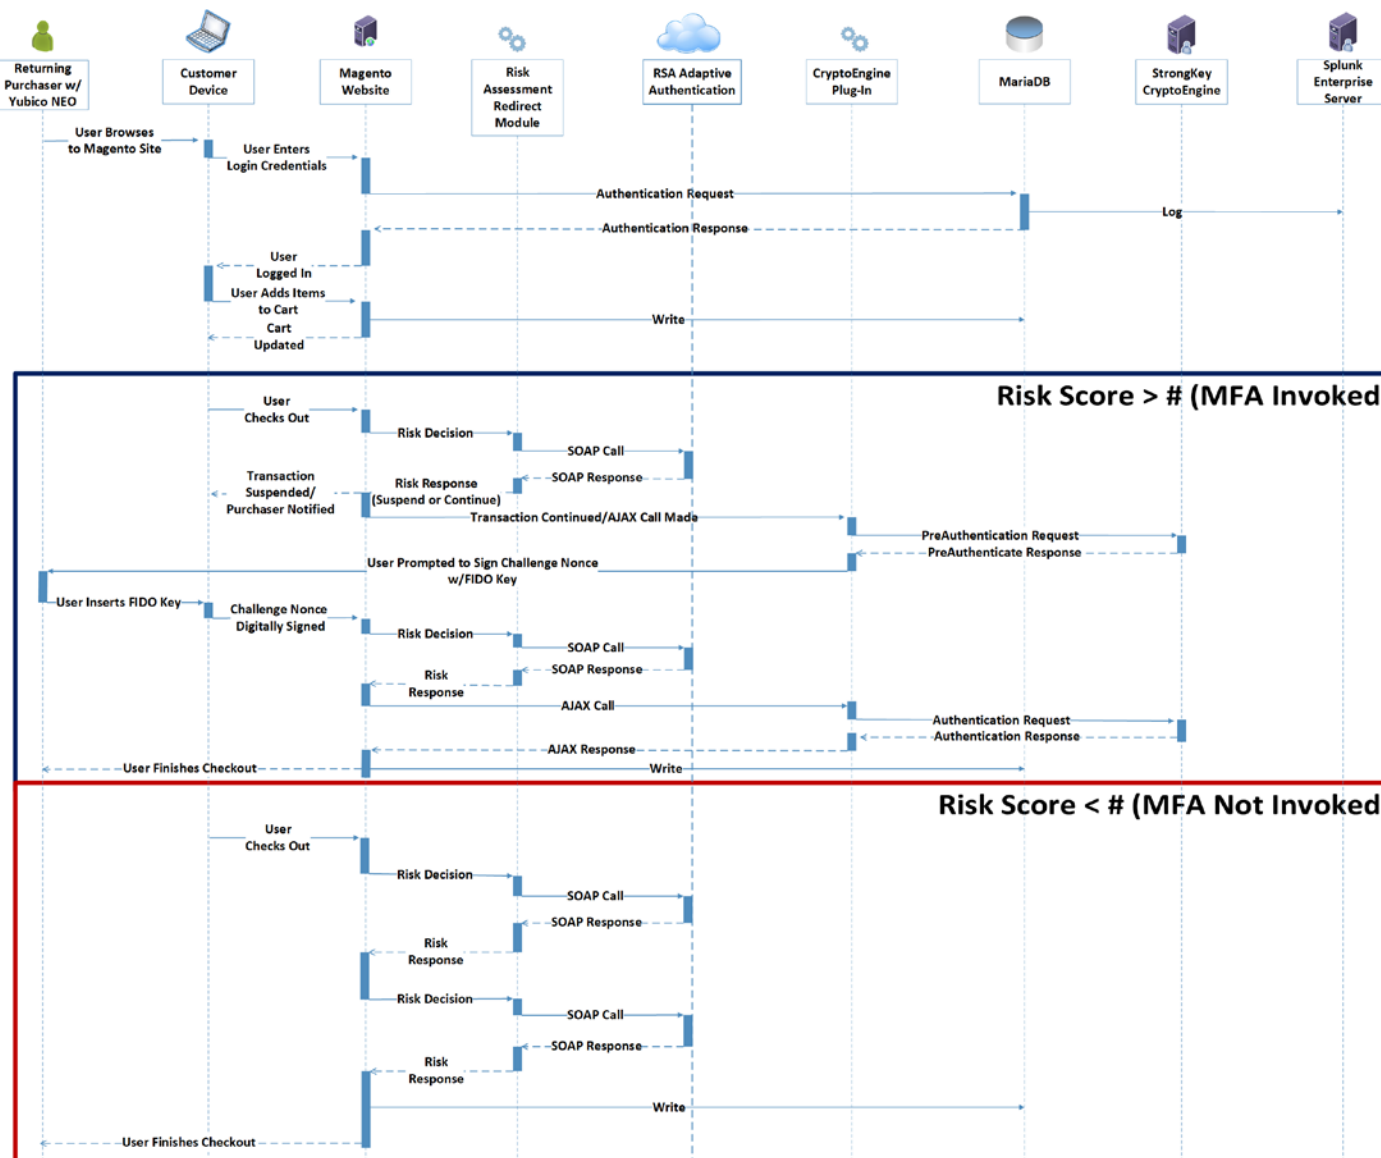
Returning Purchaser w/ Yubico NEO

Customer Device

Magento Website

Risk Assessment Redirect Module

RSA Adaptive Authentication

CryptoEngine Plug-In

MariaDB

StrongKey CryptoEngine

Splunk Enterprise Server

User Browses to Magento Site

User Enters Login Credentials

Authentication Request

Log

Authentication Response

User Logged In

User Adds Items to Cart

Write

Cart Updated

Risk Score > # (MFA Invoked

User Checks Out

Risk Decision

SOAP Call

SOAP Response

Transaction Suspended/ Purchaser Notified

Risk Response (Suspend or Continue)

Transaction Continued/AJAX Call Made

PreAuthentication Request

PreAuthenticate Response

User Prompted to Sign Challenge Nonce w/FIDO Key

User Inserts FIDO Key

Challenge Nonce Digitally Signed

Risk Decision

SOAP Call

SOAP Response

Risk Response

AJAX Call

Authentication Request

Authentication Response

AJAX Response

User Finishes Checkout

Write

Risk Score < # (MFA Not Invoked

User Checks Out

Risk Decision

SOAP Call

SOAP Response

Risk Response

Risk Decision

SOAP Call

SOAP Response

Risk Response

Write

User Finishes Checkout